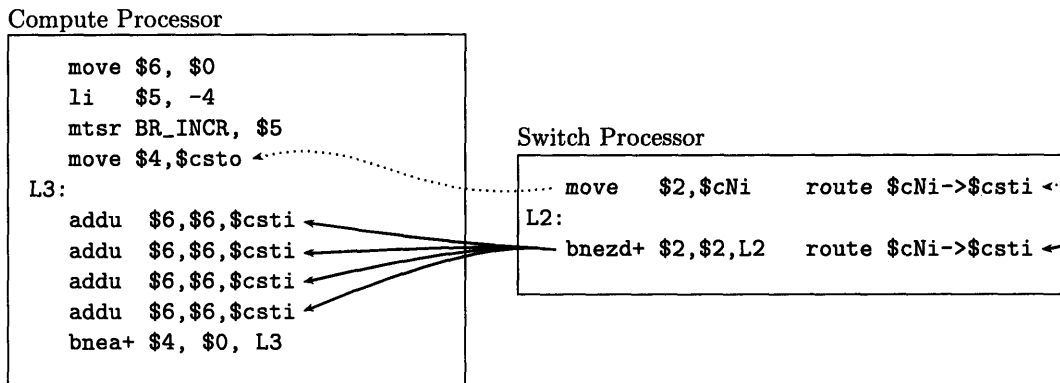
Compute Processor

move \$6, \$0
li \$5, -4
mtsr BR_INCR, \$5
move \$4,\$csto
L3:
addu \$6,\$6,\$csti
addu \$6,\$6,\$csti
addu \$6,\$6,\$csti
addu \$6,\$6,\$csti
bnea+ \$4, \$0, L3

Switch Processor

move \$2,\$cNi route \$cNi->\$csti
L2:
bnezd+ \$2,\$2,L2 route \$cNi->\$csti